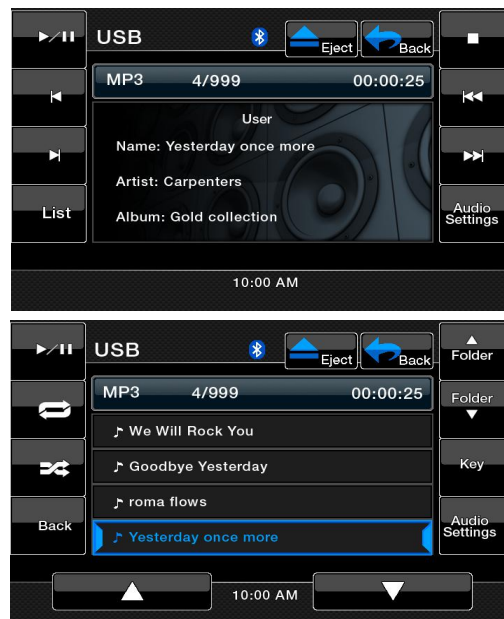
USB

Eject

Back

MP3 4/999 00:00:25

User

Name: Yesterday once more

Artist: Carpenters

Album: Gold collection

List

Audio Settings

10:00 AM

USB

Eject

Back

Folder

MP3 4/999 00:00:25

Folder

We Will Rock You

Goodbye Yesterday

Key

roma flows

Back

Audio Settings

Yesterday once more

10:00 AM